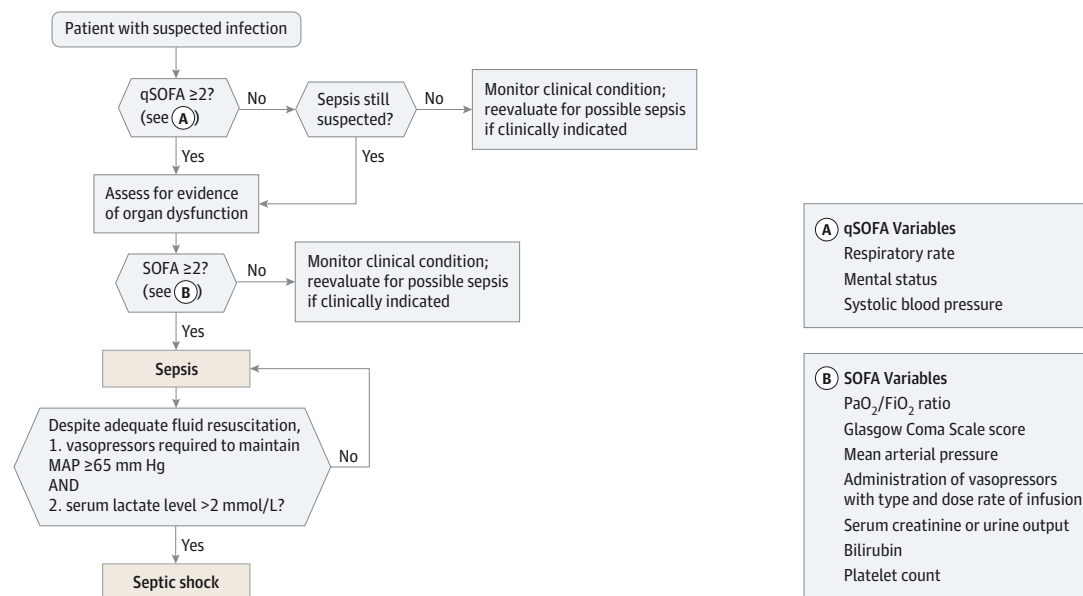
Patient with suspected infection

qSOFA ≥2? (see A)

No

Sepsis still suspected?

No

Monitor clinical condition; reevaluate for possible sepsis if clinically indicated

Yes

Yes

Assess for evidence of organ dysfunction

SOFA ≥2? (see B)

No

Monitor clinical condition; reevaluate for possible sepsis if clinically indicated

Yes

Sepsis

Despite adequate fluid resuscitation, 1. vasopressors required to maintain MAP ≥65 mm Hg AND 2. serum lactate level >2 mmol/L?

No

Yes

Septic shock

A qSOFA Variables
Respiratory rate
Mental status
Systolic blood pressure

B SOFA Variables
$PaO_2/FiO_2$ ratio
Glasgow Coma Scale score
Mean arterial pressure
Administration of vasopressors with type and dose rate of infusion
Serum creatinine or urine output
Bilirubin
Platelet count